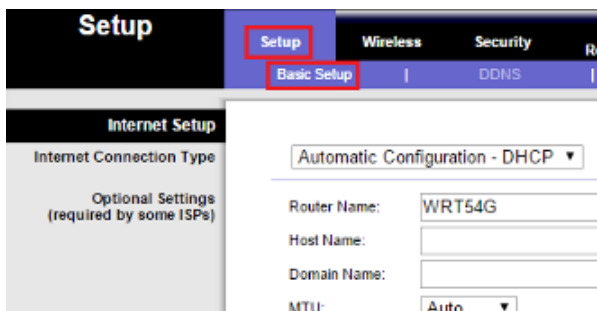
Setup

Setup Wireless Security R

Basic Setup | DDNS |

Internet Setup

Internet Connection Type

Automatic Configuration - DHCP ▼

Optional Settings (required by some ISPs)

Router Name: WRT54G

Host Name:

Domain Name:

MTU: Auto ▼